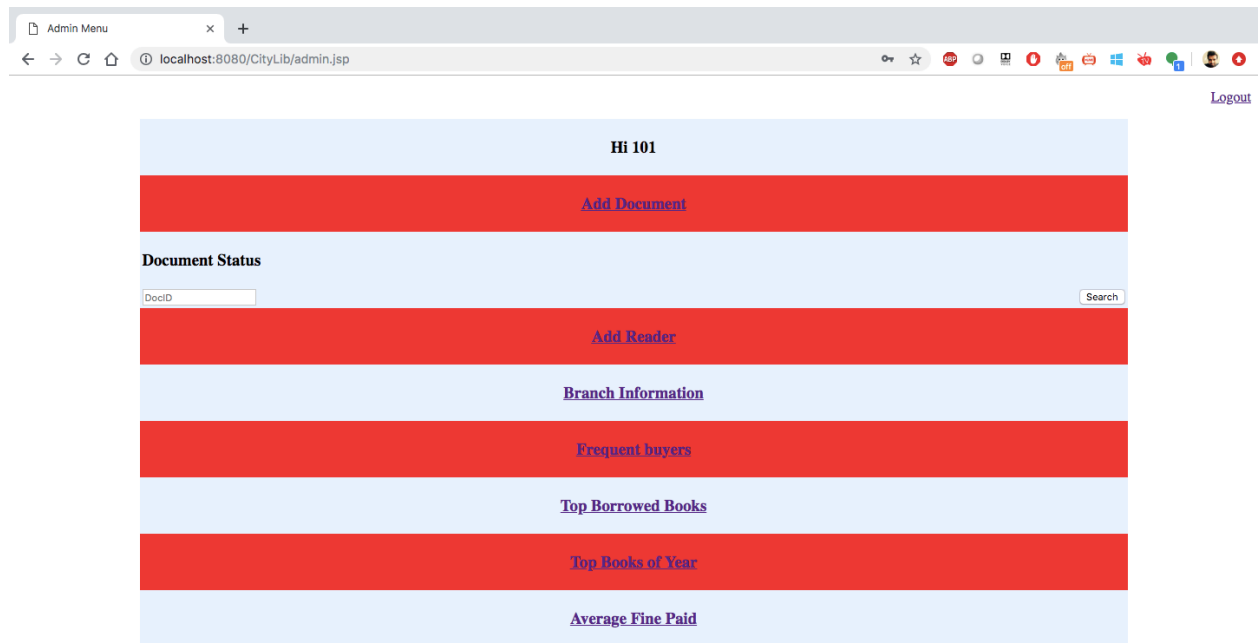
Admin Menu ×
+
localhost:8080/CityLib/admin.jsp

Logout

Hi 101

Add Document

Document Status

DocID
Search

Add Reader

Branch Information

Frequent buyers

Top Borrowed Books

Top Books of Year

Average Fine Paid